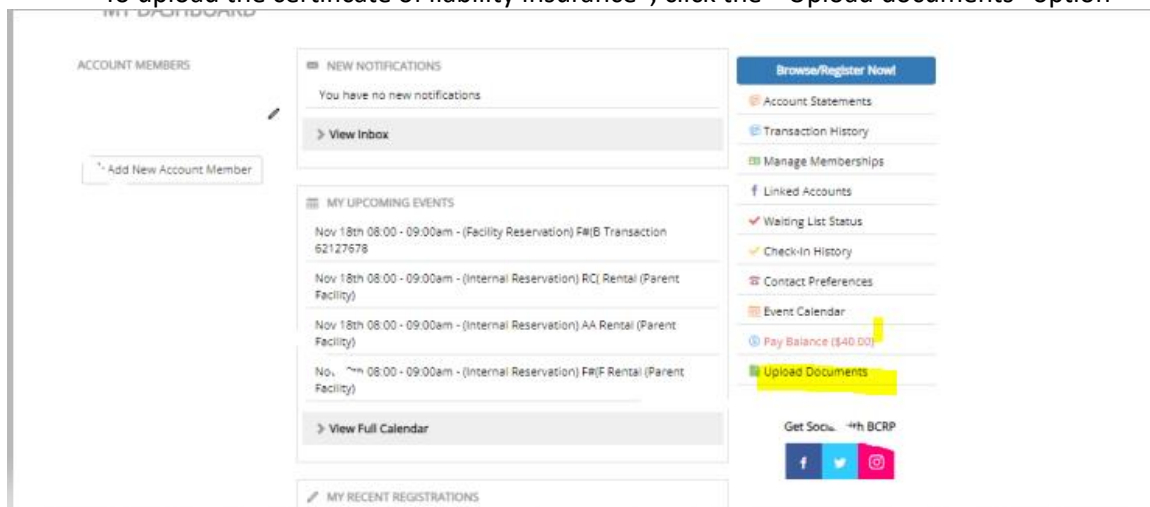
To upload the certificate of liability insurance*, click the "Upload documents" option

MY DASHBOARD

ACCOUNT MEMBERS

+ Add New Account Member

NEW NOTIFICATIONS

You have no new notifications

> View Inbox

MY UPCOMING EVENTS

Nov 18th 08:00 - 09:00am - (Facility Reservation) F#(B Transaction 62127678

Nov 18th 08:00 - 09:00am - (Internal Reservation) RC( Rental (Parent Facility)

Nov 18th 08:00 - 09:00am - (Internal Reservation) AA Rental (Parent Facility)

No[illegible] 08:00 - 09:00am - (Internal Reservation) F#(F Rental (Parent Facility)

> View Full Calendar

MY RECENT REGISTRATIONS

Browse/Register Now!

Account Statements

Transaction History

Manage Memberships

Linked Accounts

Waiting List Status

Check-In History

Contact Preferences

Event Calendar

Pay Balance ($40.00)

Upload Documents

Get Soc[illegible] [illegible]h BCRP